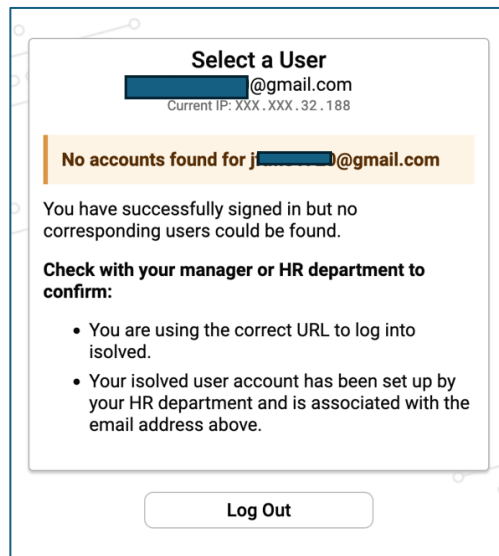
Select a User
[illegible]@gmail.com
Current IP: XXX.XXX.32.188

No accounts found for j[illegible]@gmail.com

You have successfully signed in but no corresponding users could be found.

Check with your manager or HR department to confirm:

- You are using the correct URL to log into isolved.
- Your isolved user account has been set up by your HR department and is associated with the email address above.

Log Out